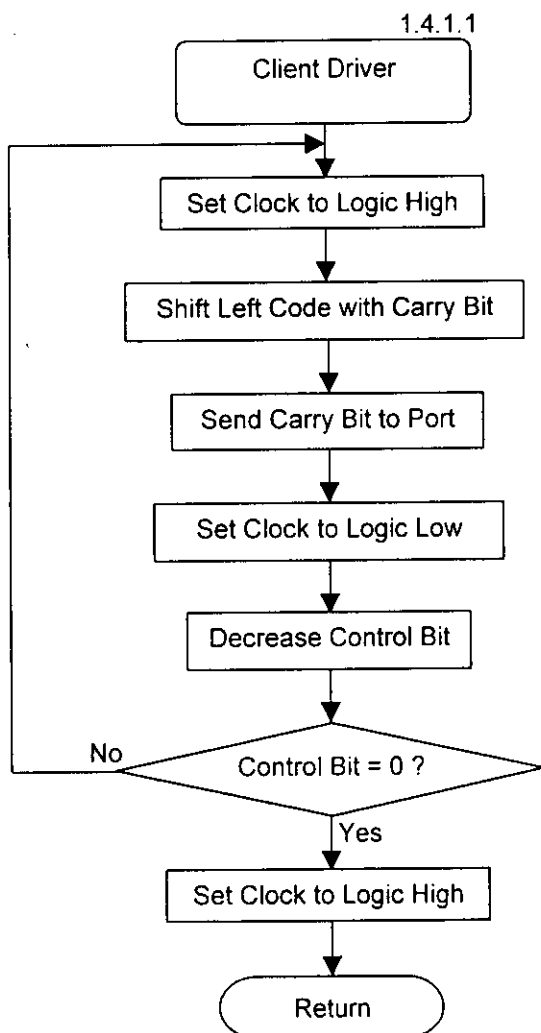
1.4.1.1

Client Driver

Set Clock to Logic High

Shift Left Code with Carry Bit

Send Carry Bit to Port

Set Clock to Logic Low

Decrease Control Bit

No

Control Bit = 0 ?

Yes

Set Clock to Logic High

Return